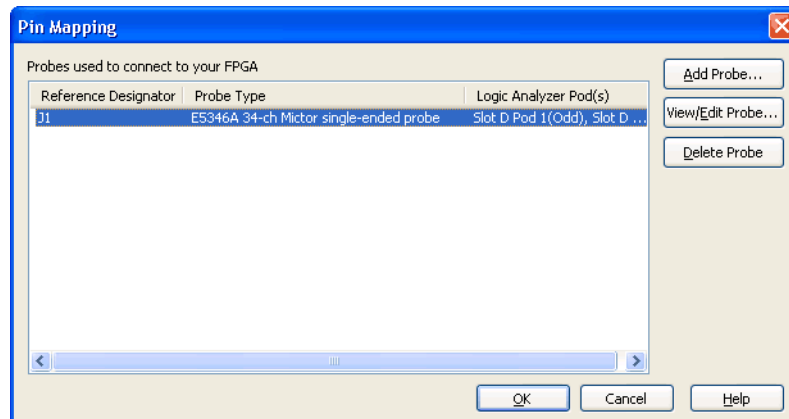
Pin Mapping

Probes used to connect to your FPGA

| Reference Designator | Probe Type | Logic Analyzer Pod(s) |
|---|---|---|
| J1 | E5346A 34-ch Mictor single-ended probe | Slot D Pod 1(Odd), Slot D ... |

Add Probe...
View/Edit Probe...
Delete Probe

OK
Cancel
Help